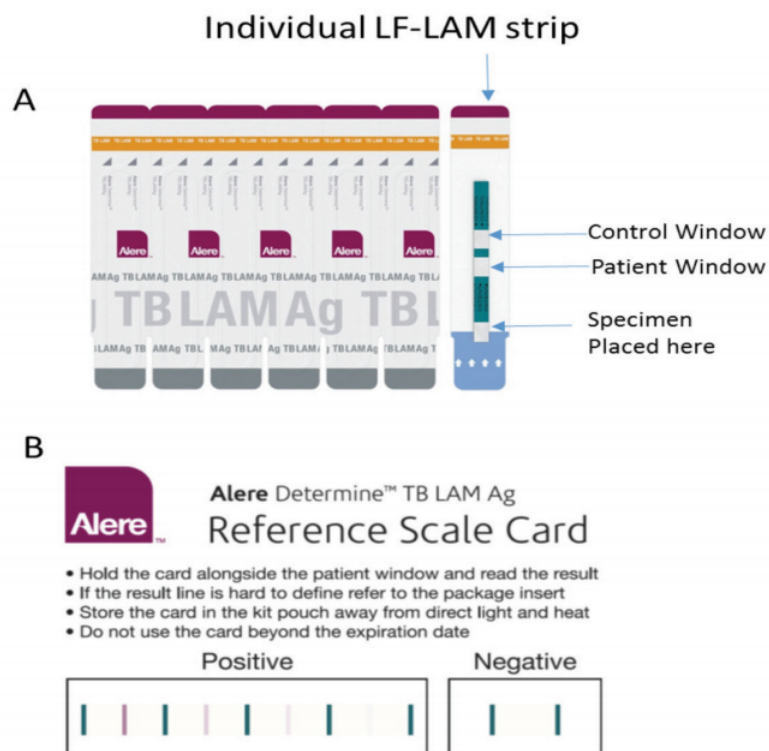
Individual LF-LAM strip

A

TB LAM TB LAM TB LAM TB LAM TB LAM TB LAM

Alere Alere Alere Alere Alere

LAMAg TBLAMAg TBLAMAg TBLAMAg TBLAMAg TBLAMAg TBLA

TB LAM Ag TB L

BLAMAg TBLAMAg TBLAMAg TBLAMAg TBLAMAg TBLAMAg T

TB LAM

Control Window

Patient Window

Specimen Placed here

B

Alere™

Alere Determine™ TB LAM Ag

Reference Scale Card

• Hold the card alongside the patient window and read the result
• If the result line is hard to define refer to the package insert
• Store the card in the kit pouch away from direct light and heat
• Do not use the card beyond the expiration date

Positive

Negative